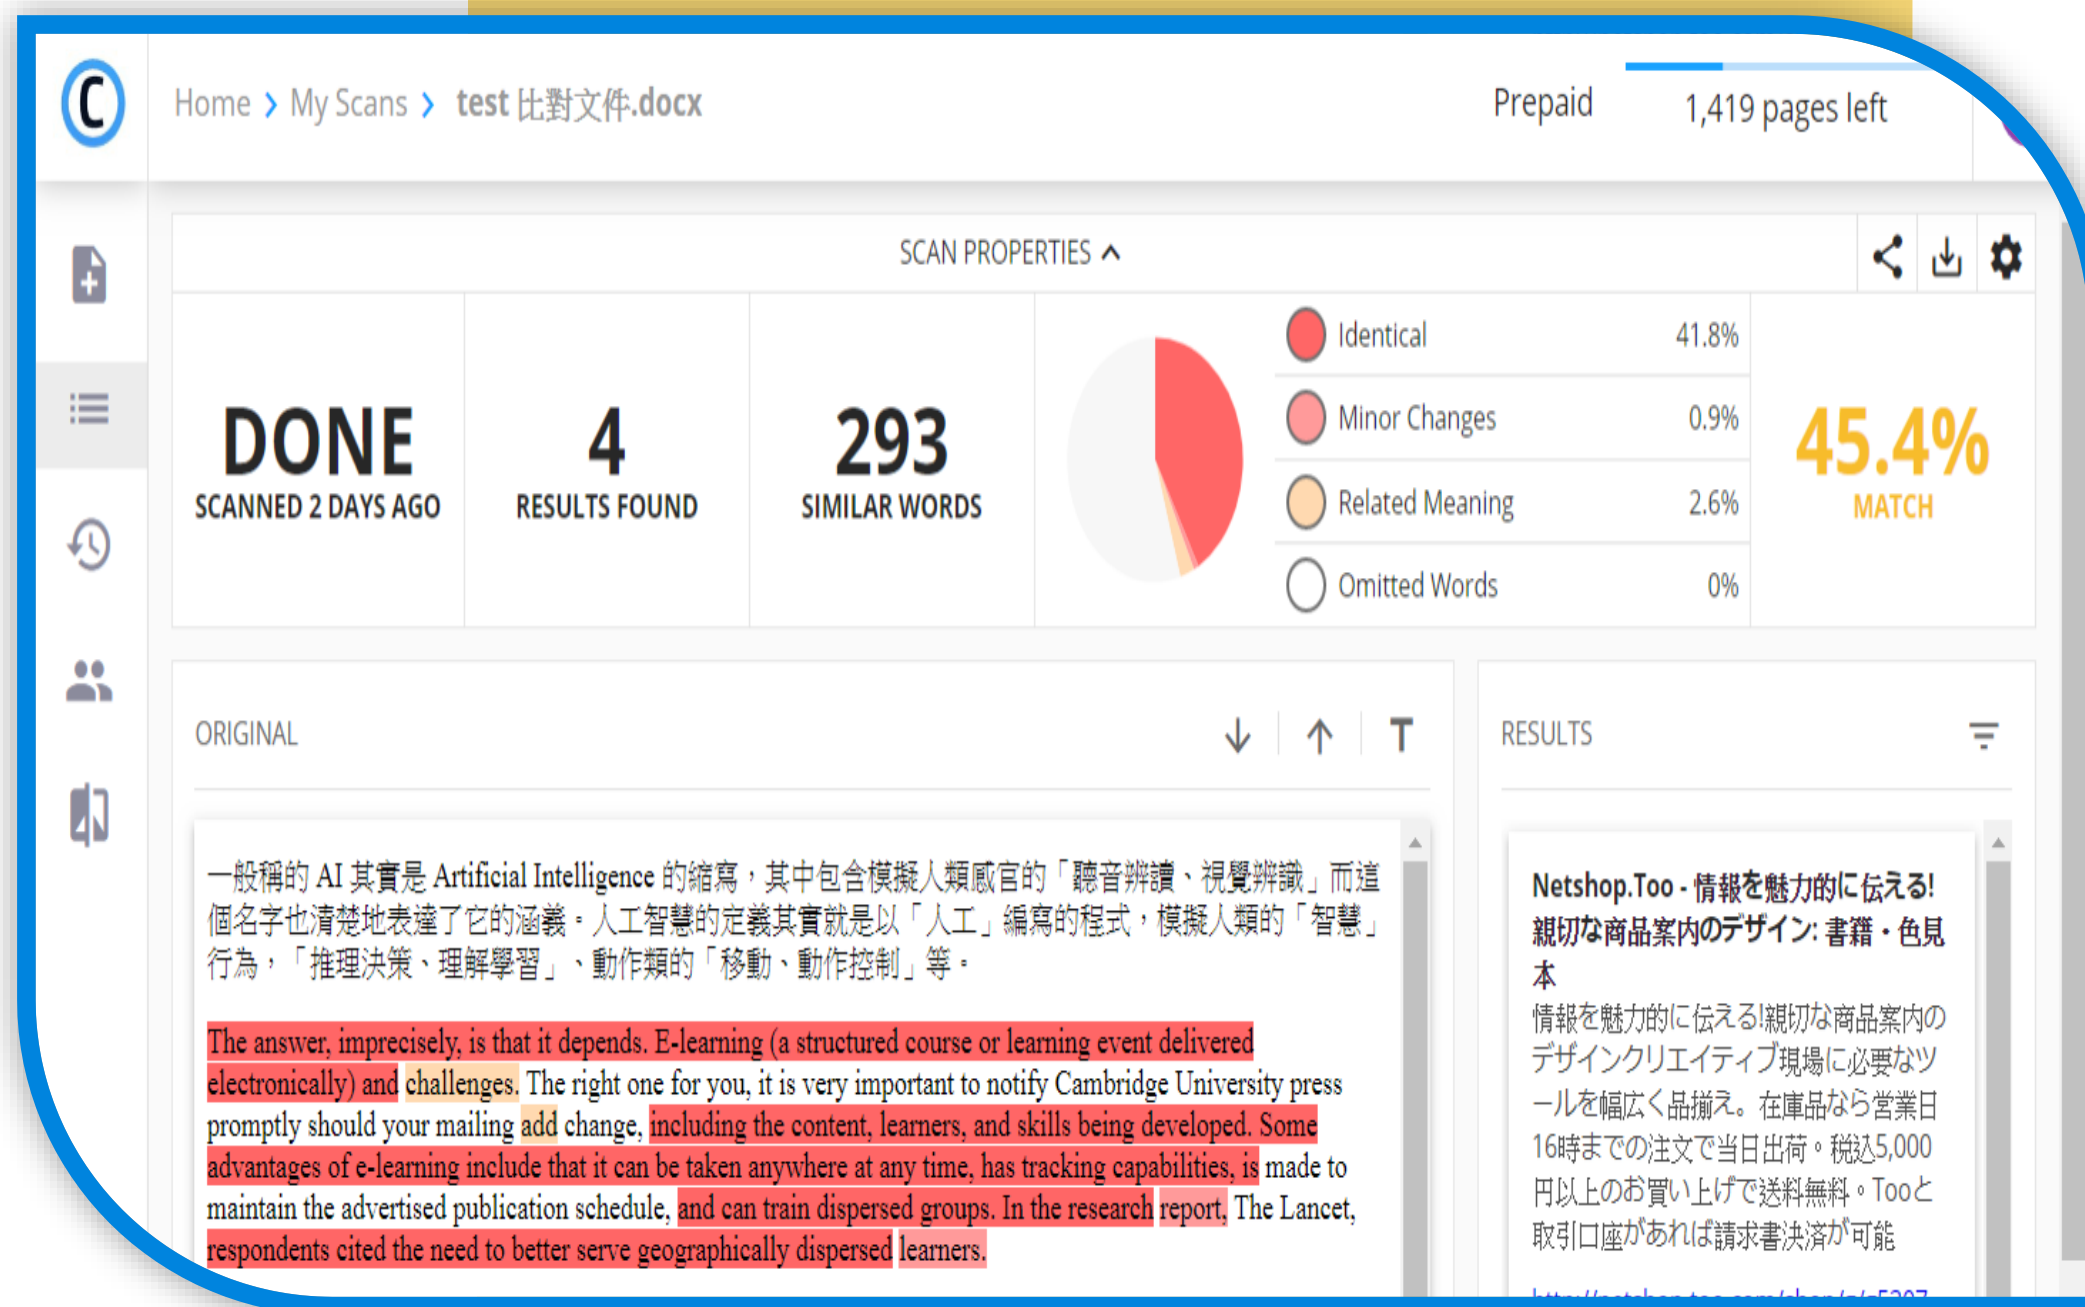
C

Home › My Scans › test 比對文件.docx

Prepaid

1,419 pages left

SCAN PROPERTIES ^

DONE
SCANNED 2 DAYS AGO

4
RESULTS FOUND

293
SIMILAR WORDS

| | |
|---|---|
| Identical | 41.8% |
| Minor Changes | 0.9% |
| Related Meaning | 2.6% |
| Omitted Words | 0% |

45.4%
MATCH

ORIGINAL

T

RESULTS

一般稱的 AI 其實是 Artificial Intelligence 的縮寫，其中包含模擬人類感官的「聽音辨讀、視覺辨識」而這個名字也清楚地表達了它的涵義。人工智慧的定義其實就是以「人工」編寫的程式，模擬人類的「智慧」行為，「推理決策、理解學習」、動作類的「移動、動作控制」等。

The answer, imprecisely, is that it depends. E-learning (a structured course or learning event delivered electronically) and challenges. The right one for you, it is very important to notify Cambridge University press promptly should your mailing add change, including the content, learners, and skills being developed. Some advantages of e-learning include that it can be taken anywhere at any time, has tracking capabilities, is made to maintain the advertised publication schedule, and can train dispersed groups. In the research report, The Lancet, respondents cited the need to better serve geographically dispersed learners.

Netshop.Too - 情報を魅力的に伝える! 親切な商品案内のデザイン: 書籍・色見本

情報を魅力的に伝える!親切な商品案内のデザインクリエイティブ現場に必要なツールを幅広く品揃え。在庫品なら営業日16時までの注文で当日出荷。税込5,000円以上のお買い上げで送料無料。Tooと取引口座があれば請求書決済が可能

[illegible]